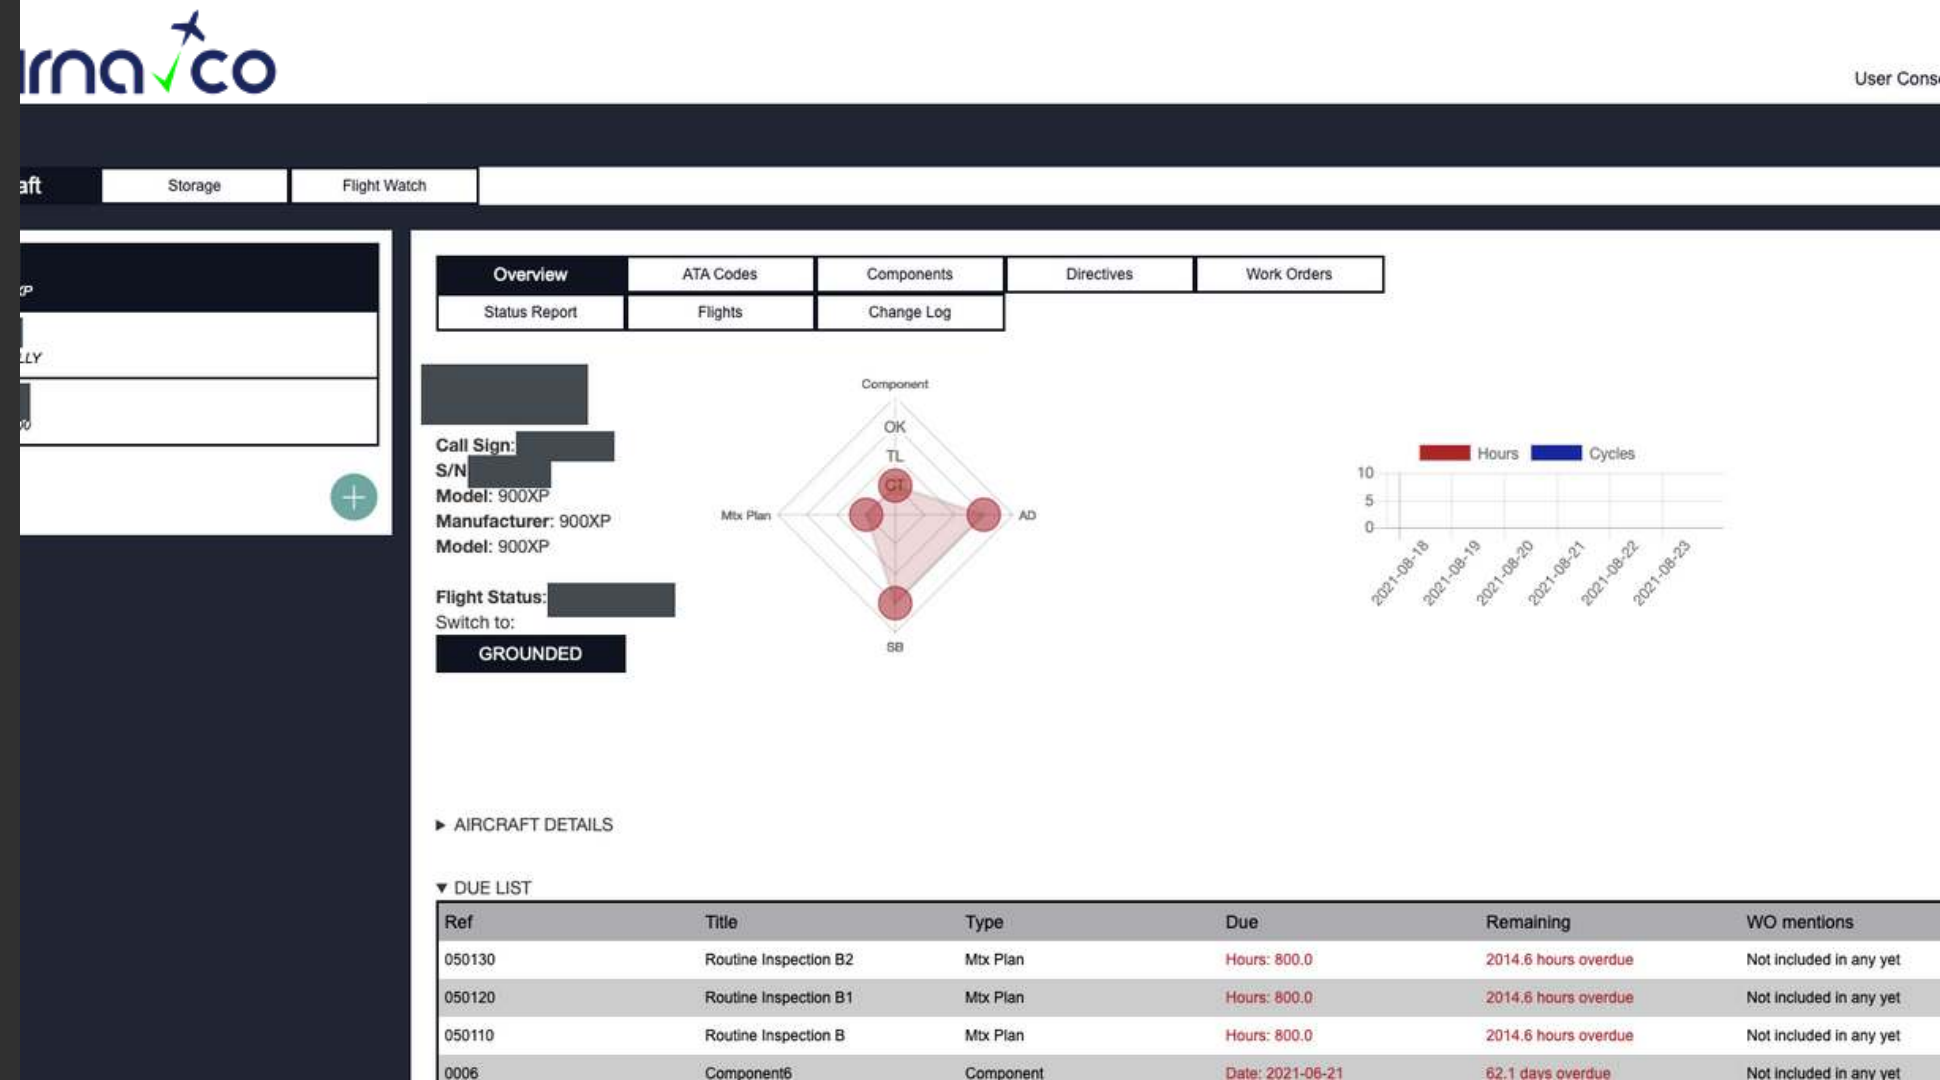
ırna✓co

User Cons

aft | Storage | Flight Watch

P

LY

Overview | ATA Codes | Components | Directives | Work Orders
Status Report | Flights | Change Log

Call Sign:
S/N
Model: 900XP
Manufacturer: 900XP
Model: 900XP

Flight Status:
Switch to:
GROUNDED

Component
OK
TL
CT
Mtx Plan
AD
SB

Hours Cycles
10
5
0
2021-08-18
2021-08-19
2021-08-20
2021-08-21
2021-08-22
2021-08-23

▸ AIRCRAFT DETAILS

▾ DUE LIST

| Ref | Title | Type | Due | Remaining | WO mentions |
|---|---|---|---|---|---|
| 050130 | Routine Inspection B2 | Mtx Plan | Hours: 800.0 | 2014.6 hours overdue | Not included in any yet |
| 050120 | Routine Inspection B1 | Mtx Plan | Hours: 800.0 | 2014.6 hours overdue | Not included in any yet |
| 050110 | Routine Inspection B | Mtx Plan | Hours: 800.0 | 2014.6 hours overdue | Not included in any yet |
| 0006 | Component6 | Component | Date: 2021-06-21 | 62.1 days overdue | Not included in any yet |